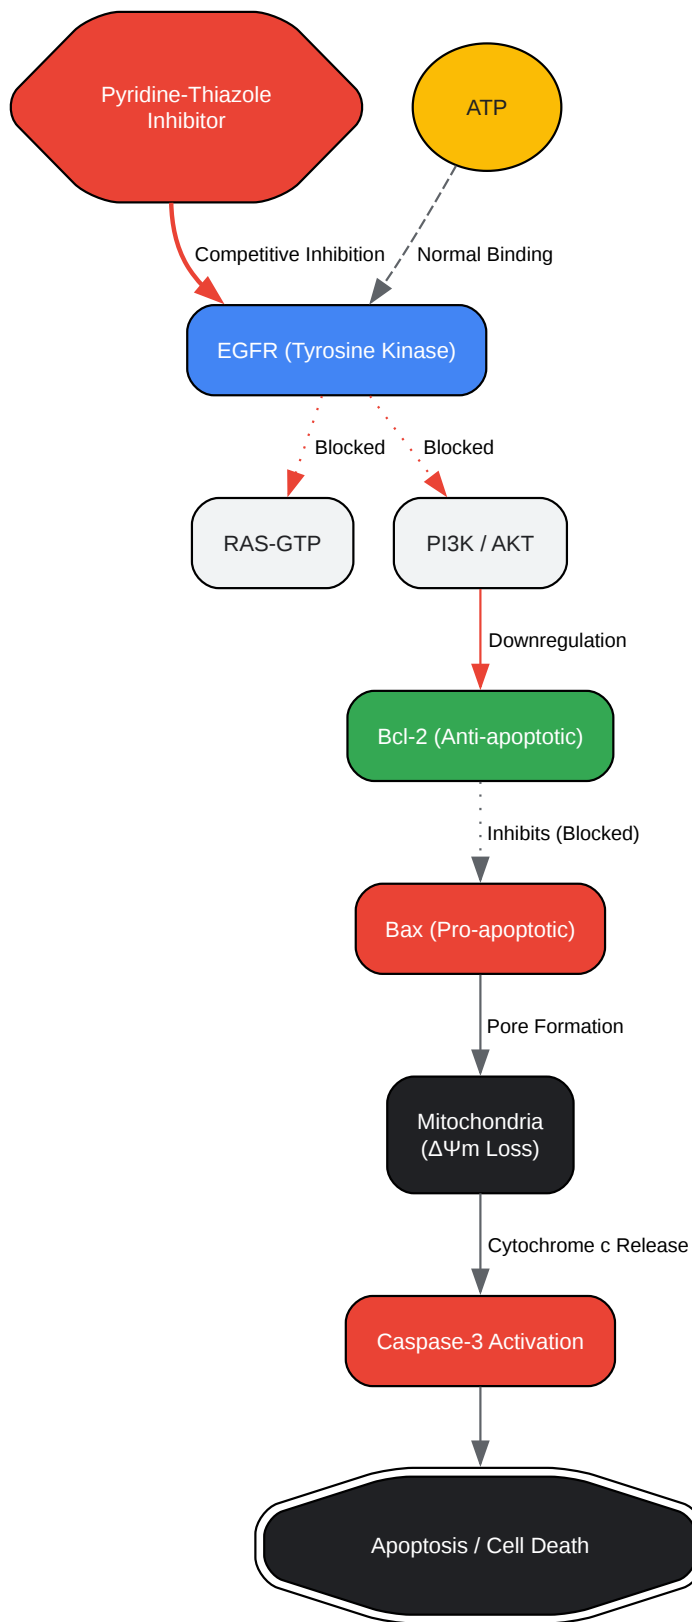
Pyridine-Thiazole Inhibitor

ATP

Competitive Inhibition

Normal Binding

EGFR (Tyrosine Kinase)

Blocked

Blocked

RAS-GTP

PI3K / AKT

Downregulation

Bcl-2 (Anti-apoptotic)

Inhibits (Blocked)

Bax (Pro-apoptotic)

Pore Formation

Mitochondria ($\Delta\Psi$m Loss)

Cytochrome c Release

Caspase-3 Activation

Apoptosis / Cell Death